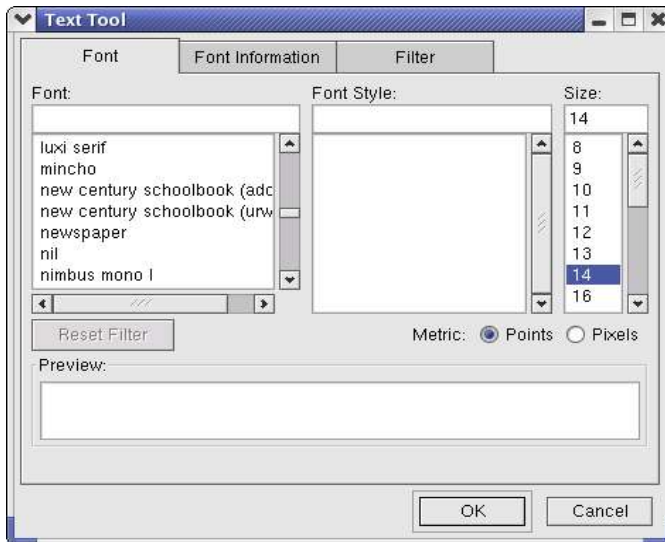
Text Tool

Font
Font Information
Filter

Font:
luxi serif
mincho
new century schoolbook (adc
new century schoolbook (urw
newspaper
nil
nimbus mono l

Font Style:

Size:
14
8
9
10
11
12
13
14
16

Reset Filter

Metric: Points Pixels

Preview:

OK
Cancel